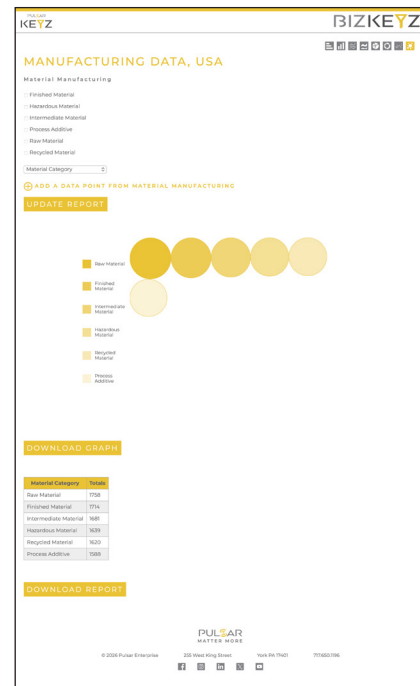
PULSAR
KEYZ

BIZKEYZ

MANUFACTURING DATA, USA

Material Manufacturing

Finished Material

Hazardous Material

Intermediate Material

Process Additive

Raw Material

Recycled Material

Material Category

ADD A DATA POINT FROM MATERIAL MANUFACTURING

UPDATE REPORT

Raw Material

Finished Material

Intermediate Material

Hazardous Material

Recycled Material

Process Additive

DOWNLOAD GRAPH

| Material Category | Totals |
|---|---|
| Raw Material | 1758 |
| Finished Material | 1714 |
| Intermediate Material | 1681 |
| Hazardous Material | 1639 |
| Recycled Material | 1620 |
| Process Additive | 1588 |

DOWNLOAD REPORT

PULSAR
MATTER MORE

© 2026 Pulsar Enterprise    255 West King Street    York PA 17401    717.650.1196